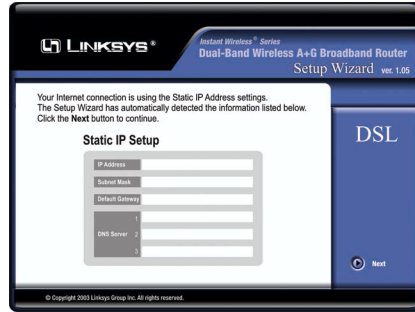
LINKSYS®

Instant Wireless® Series
Dual-Band Wireless A+G Broadband Router
Setup Wizard ver. 1.05

Your Internet connection is using the Static IP Address settings. The Setup Wizard has automatically detected the information listed below. Click the **Next** button to continue.

DSL

Static IP Setup

IP Address

Subnet Mask

Default Gateway

DNS Server 1
2
3

Next

© Copyright 2003 Linksys Group Inc. All rights reserved.